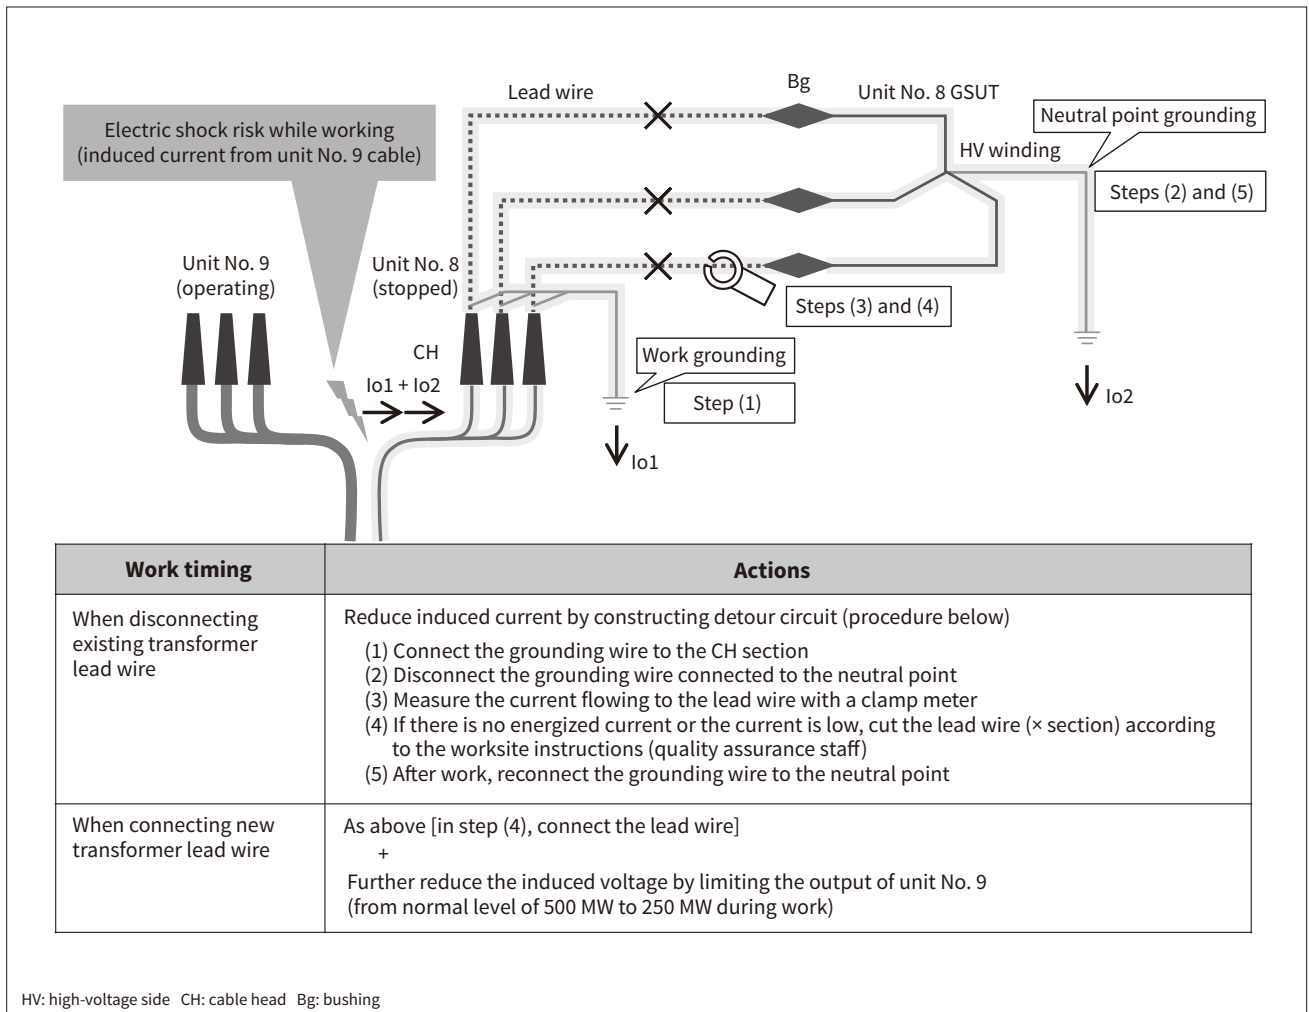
Electric shock risk while working (induced current from unit No. 9 cable)

Lead wire

Bg

Unit No. 8 GSUT

Neutral point grounding

HV winding

Steps (2) and (5)

Unit No. 9 (operating)

Unit No. 8 (stopped)

Steps (3) and (4)

CH

Io1 + Io2

Work grounding

Step (1)

Io1

Io2

| Work timing | Actions |
|---|---|
| When disconnecting existing transformer lead wire | Reduce induced current by constructing detour circuit (procedure below)<br>(1) Connect the grounding wire to the CH section<br>(2) Disconnect the grounding wire connected to the neutral point<br>(3) Measure the current flowing to the lead wire with a clamp meter<br>(4) If there is no energized current or the current is low, cut the lead wire (× section) according to the worksite instructions (quality assurance staff)<br>(5) After work, reconnect the grounding wire to the neutral point |
| When connecting new transformer lead wire | As above [in step (4), connect the lead wire]<br>+<br>Further reduce the induced voltage by limiting the output of unit No. 9 (from normal level of 500 MW to 250 MW during work) |

HV: high-voltage side CH: cable head Bg: bushing